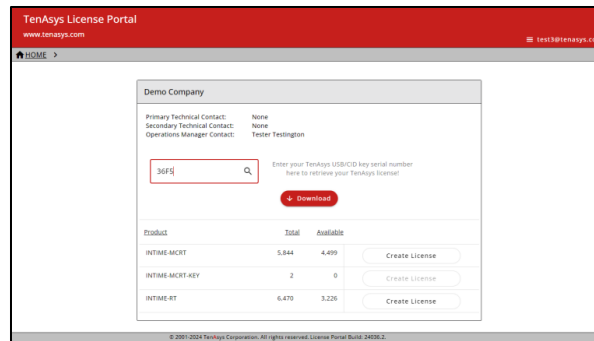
TenAsys License Portal
www.tenasys.com

≡ test3@tenasys.c

HOME >

Demo Company

Primary Technical Contact: None
Secondary Technical Contact: None
Operations Manager Contact: Tester Testington

36F5

Enter your TenAsys USB/CID key serial number here to retrieve your TenAsys license!

Download

| Product | Total | Available | |
|---|---|---|---|
| INTIME-MCRT | 5,844 | 4,499 | Create License |
| INTIME-MCRT-KEY | 2 | 0 | Create License |
| INTIME-RT | 6,470 | 3,226 | Create License |

© 2001-2024 TenAsys Corporation. All rights reserved. License Portal Build: 24036.2.